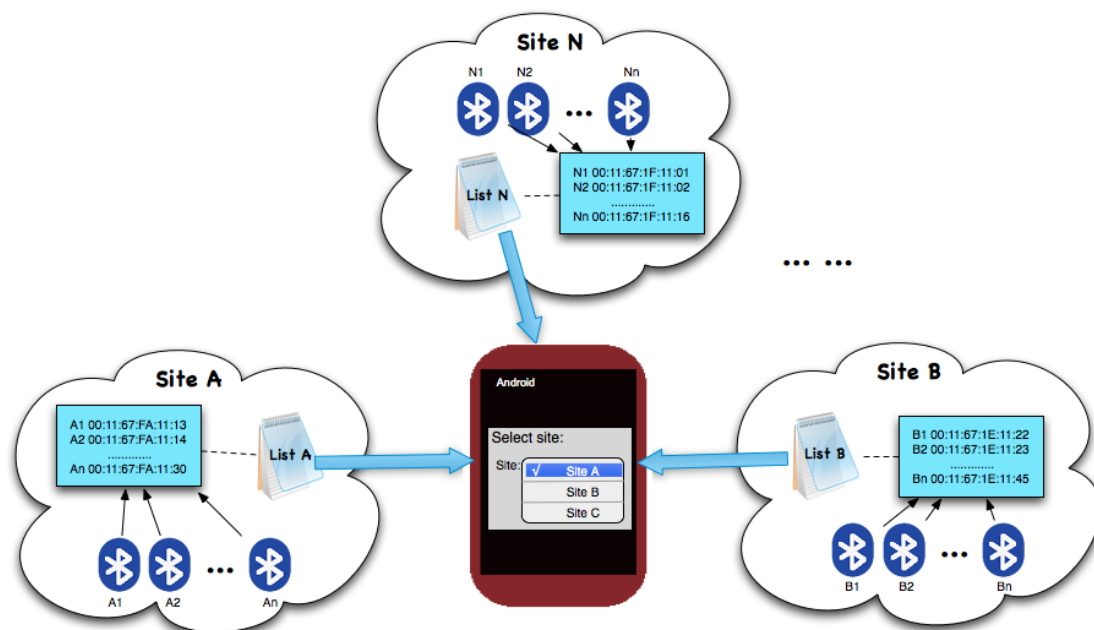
Site N

N1 N2 ... Nn

List N

N1 00:11:67:1F:11:01
N2 00:11:67:1F:11:02
.............
Nn 00:11:67:1F:11:16

... ...

Site A

A1 00:11:67:FA:11:13
A2 00:11:67:FA:11:14
.............
An 00:11:67:FA:11:30

List A

A1 A2 ... An

Android

Select site:

Site: √ Site A
Site B
Site C

Site B

List B

B1 00:11:67:1E:11:22
B2 00:11:67:1E:11:23
.............
Bn 00:11:67:1E:11:45

B1 B2 ... Bn